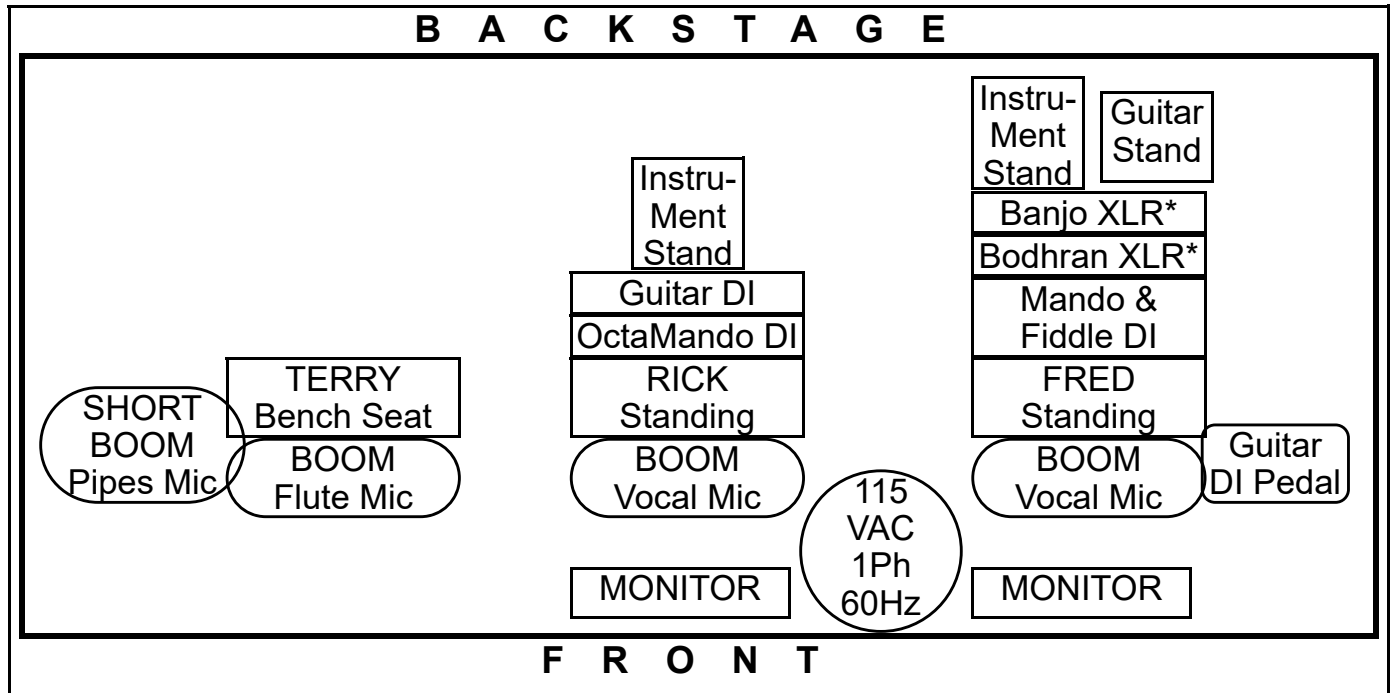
B A C K S T A G E

Instru-Ment Stand

Guitar Stand

Banjo XLR*

Bodhran XLR*

Mando & Fiddle DI

FRED Standing

Instru-Ment Stand

Guitar DI

OctaMando DI

RICK Standing

TERRY Bench Seat

SHORT BOOM Pipes Mic

BOOM Flute Mic

BOOM Vocal Mic

BOOM Vocal Mic

Guitar DI Pedal

115 VAC 1Ph 60Hz

MONITOR

MONITOR

F R O N T